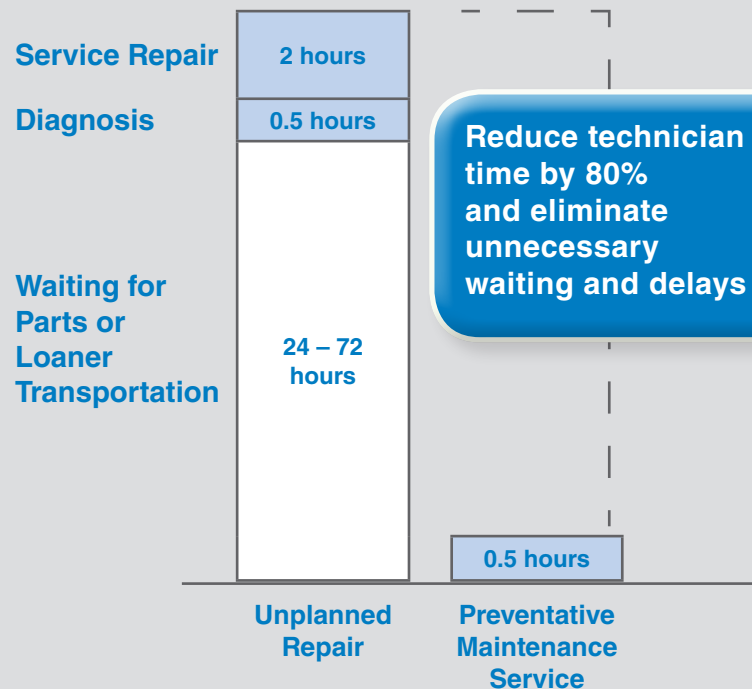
Service Repair

2 hours

Diagnosis

0.5 hours

Reduce technician time by 80% and eliminate unnecessary waiting and delays

Waiting for Parts or Loaner Transportation

24 – 72 hours

0.5 hours

Unplanned Repair

Preventative Maintenance Service